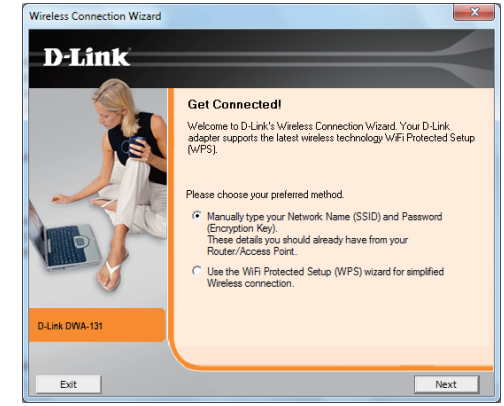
Wireless Connection Wizard

D-Link

Get Connected!

Welcome to D-Link's Wireless Connection Wizard. Your D-Link adapter supports the latest wireless technology WiFi Protected Setup (WPS).

Please choose your preferred method.

Manually type your Network Name (SSID) and Password (Encryption Key).
These details you should already have from your Router/Access Point.

Use the WiFi Protected Setup (WPS) wizard for simplified Wireless connection.

D-Link DWA-131

Exit

Next